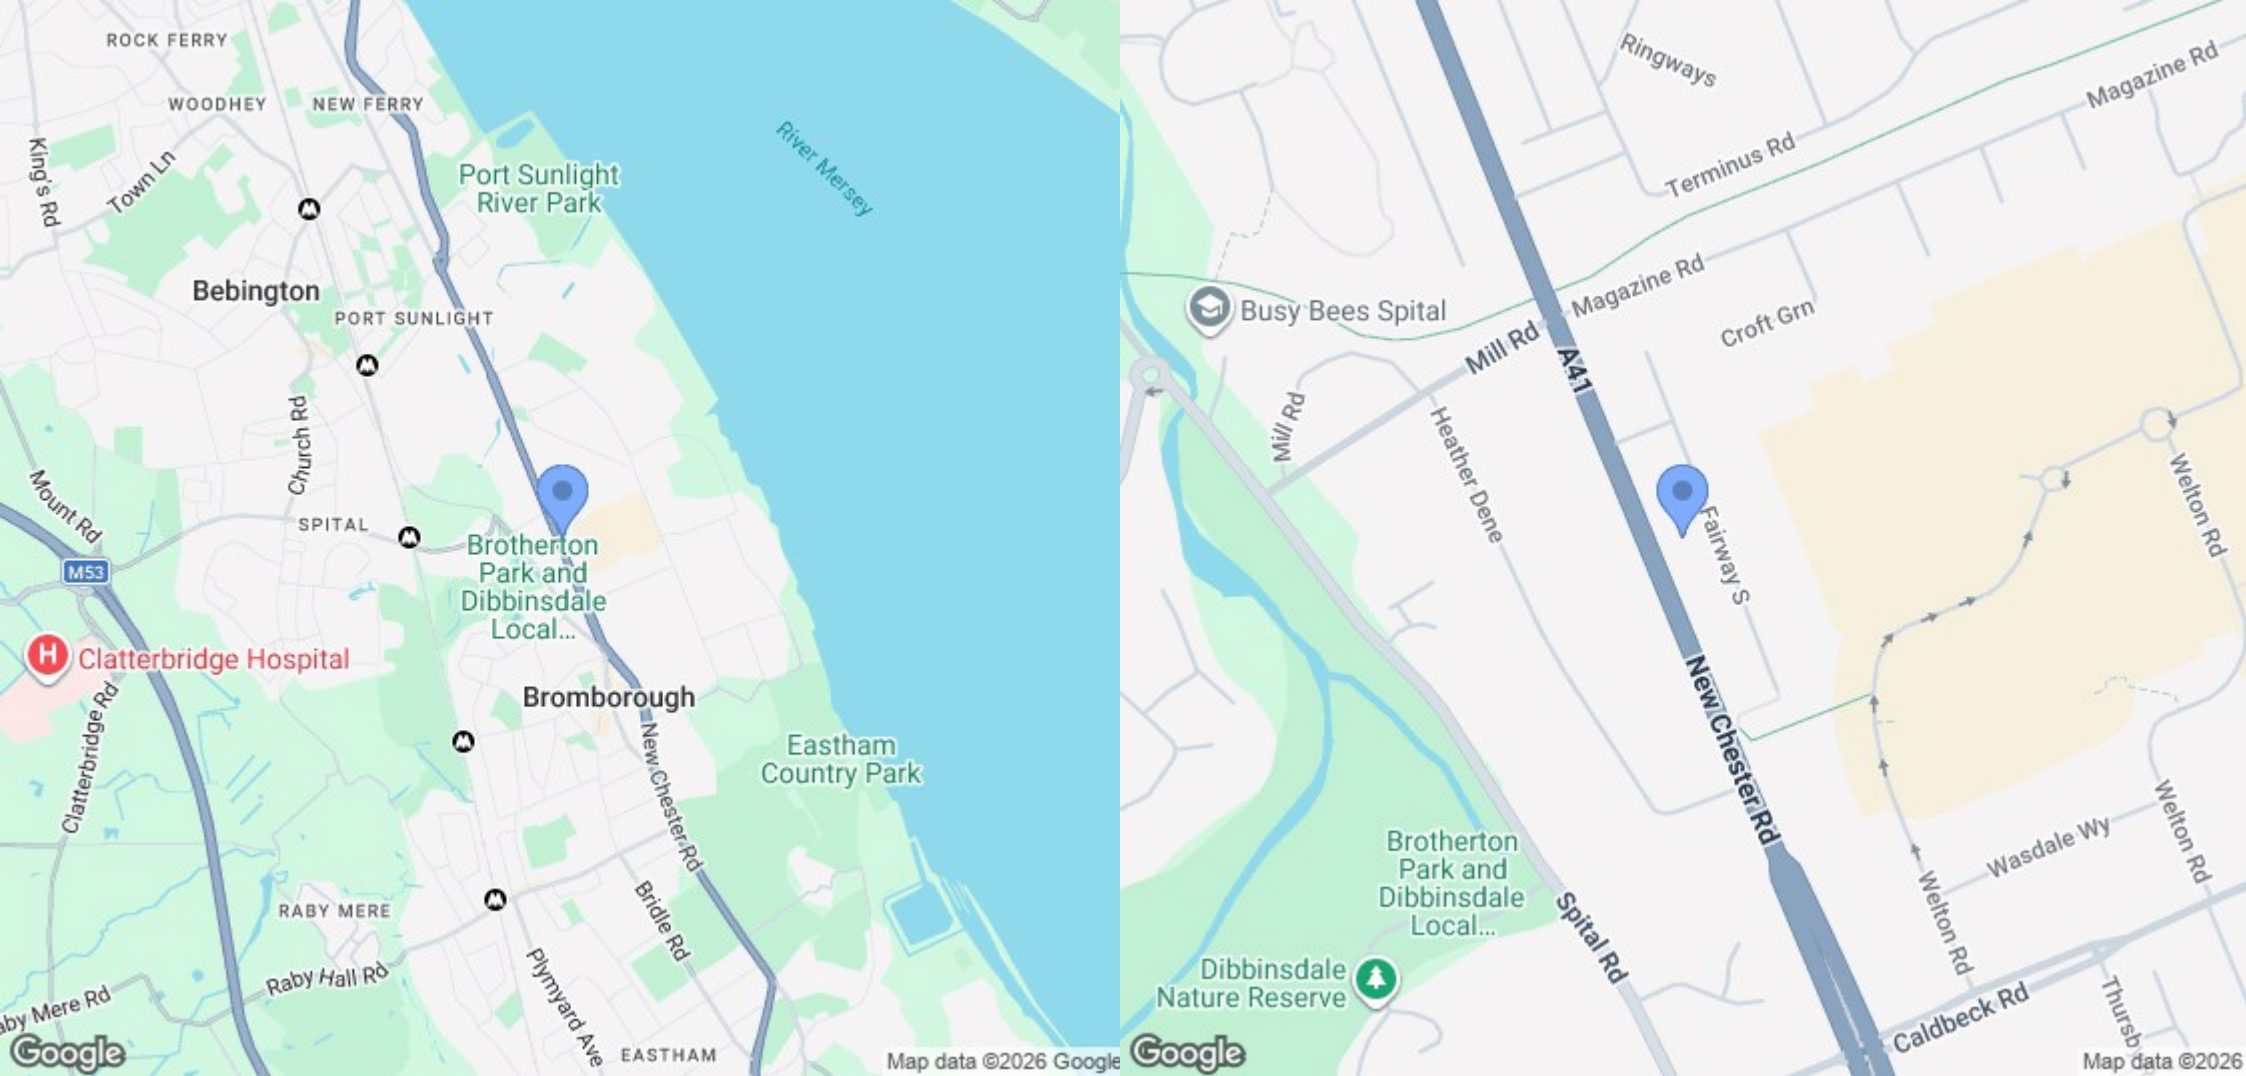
ROCK FERRY
WOODHEY
NEW FERRY
King's Rd
Town Ln
Port Sunlight River Park
River Mersey
Bebington
PORT SUNLIGHT
Church Rd
Mount Rd
SPITAL
Brotherton Park and Dibbinsdale Local...
M53
Clatterbridge Hospital
Clatterbridge Rd
Bromborough
New Chester Rd
Eastham Country Park
Bridle Rd
RABY MERE
Raby Hall Rd
aby Mere Rd
Plymyard Ave
EASTHAM
Google
Map data ©2026 Google

Ringways
Magazine Rd
Terminus Rd
Busy Bees Spital
Magazine Rd
Mill Rd
Croft Grn
A41
Mill Rd
Heather Dene
Fairway S
Welton Rd
New Chester Rd
Brotherton Park and Dibbinsdale Local...
Spital Rd
Wasdale Wy
Welton Rd
Welton Rd
Dibbinsdale Nature Reserve
Caldbeck Rd
Thursb
Google
Map data ©2026